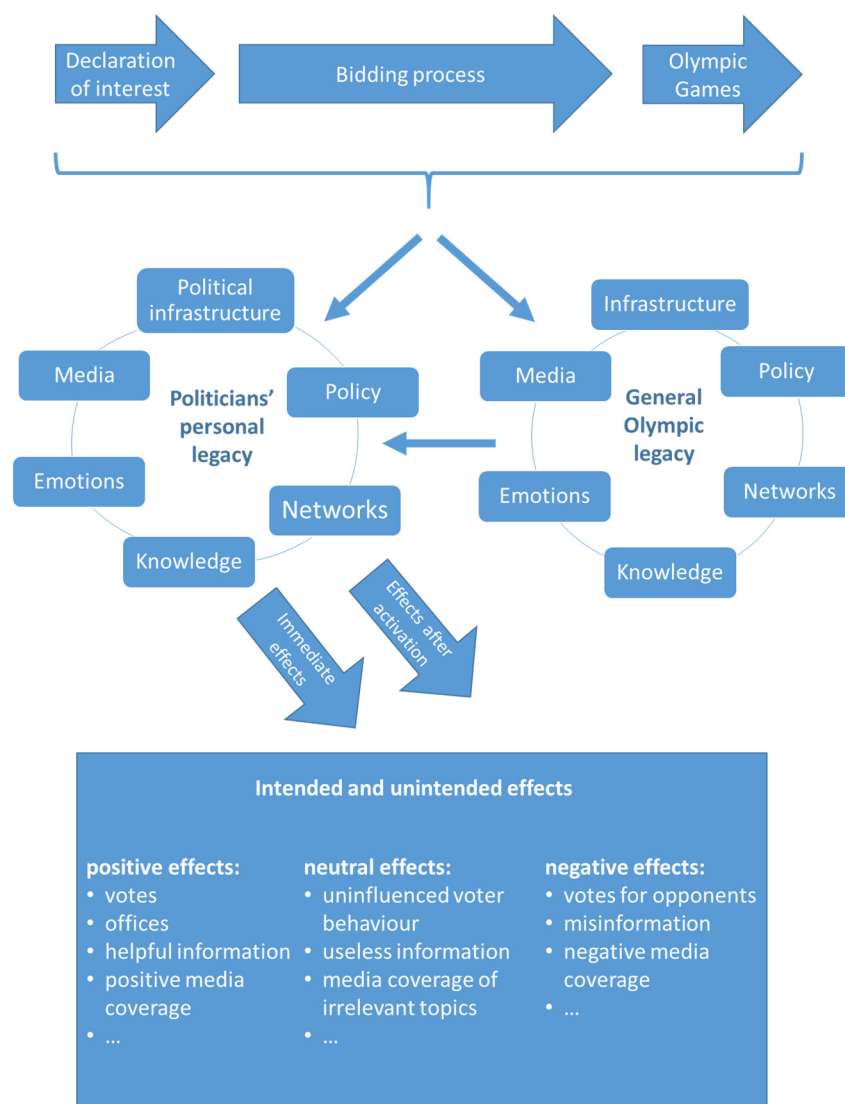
Declaration of interest

Bidding process

Olympic Games

Political infrastructure

Media

Politicians' personal legacy

Policy

Emotions

Networks

Knowledge

Infrastructure

Media

General Olympic legacy

Policy

Emotions

Networks

Knowledge

Immediate effects

Effects after activation

Intended and unintended effects

positive effects:
• votes
• offices
• helpful information
• positive media coverage
• ...

neutral effects:
• uninfluenced voter behaviour
• useless information
• media coverage of irrelevant topics
• ...

negative effects:
• votes for opponents
• misinformation
• negative media coverage
• ...